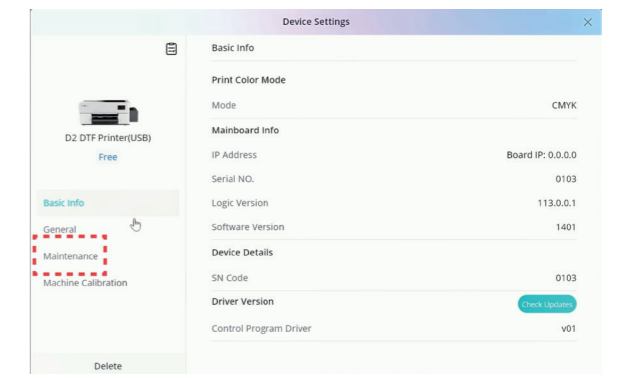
Device Settings

D2 DTF Printer(USB)
Free

Basic Info
General
Maintenance
Machine Calibration

Delete

Basic Info

Print Color Mode

Mode CMYK

Mainboard Info

IP Address Board IP: 0.0.0.0
Serial NO. 0103
Logic Version 113.0.0.1
Software Version 1401

Device Details

SN Code 0103

Driver Version Check Updates

Control Program Driver v01